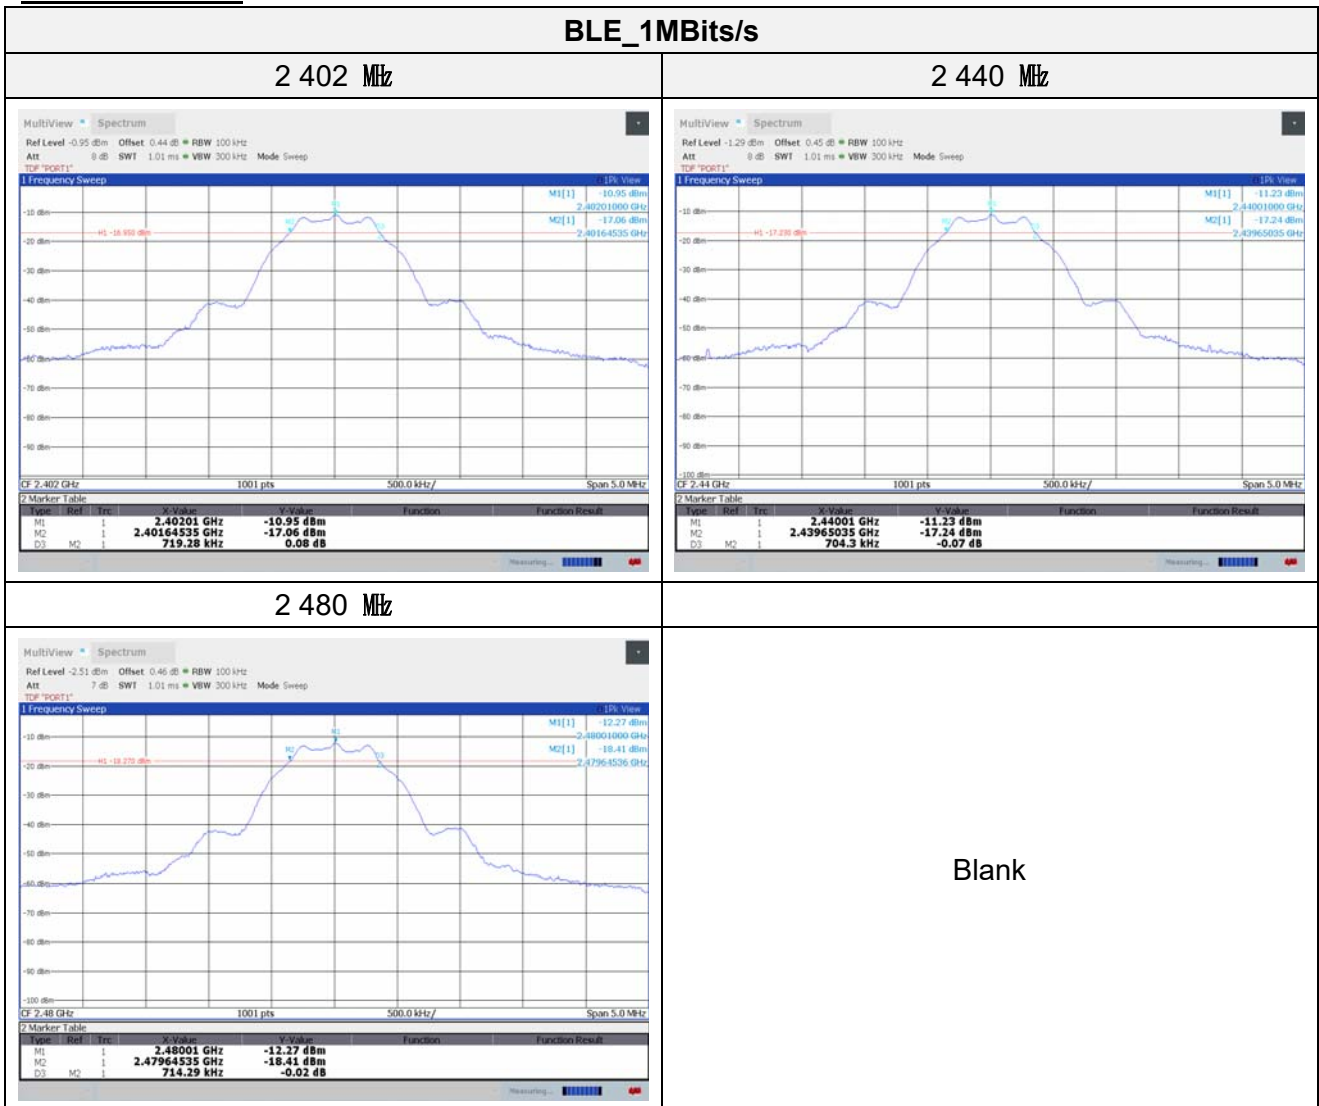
| BLE_1MBits/s | |
|---|---|
| 2 402 ㎒ | 2 440 ㎒ |
| MultiView Spectrum<br>Ref Level -0.95 dBm Offset 0.44 dB RBW 100 kHz<br>Att 8 dB SWT 1.01 ms VBW 300 kHz Mode Sweep<br>TDF "PORT1"<br>1 Frequency Sweep 1Pk View<br>M1[1] -10.95 dBm 2.40201000 GHz<br>M2[1] -17.06 dBm 2.40164535 GHz<br>H1 -16.950 dBm<br>-10 dBm -20 dBm -30 dBm -40 dBm -50 dBm -60 dBm -70 dBm -80 dBm -90 dBm<br>CF 2.402 GHz 1001 pts 500.0 kHz/ Span 5.0 MHz<br>2 Marker Table<br>Type Ref Trc X-Value Y-Value Function Function Result<br>M1 1 2.40201 GHz -10.95 dBm<br>M2 1 2.40164535 GHz -17.06 dBm<br>D3 M2 1 719.28 kHz 0.08 dB<br>Measuring... | MultiView Spectrum<br>Ref Level -1.29 dBm Offset 0.45 dB RBW 100 kHz<br>Att 8 dB SWT 1.01 ms VBW 300 kHz Mode Sweep<br>TDF "PORT1"<br>1 Frequency Sweep 1Pk View<br>M1[1] -11.23 dBm 2.44001000 GHz<br>M2[1] -17.24 dBm 2.43965035 GHz<br>H1 -17.230 dBm<br>-10 dBm -20 dBm -30 dBm -40 dBm -50 dBm -60 dBm -70 dBm -80 dBm -90 dBm -100 dBm<br>CF 2.44 GHz 1001 pts 500.0 kHz/ Span 5.0 MHz<br>2 Marker Table<br>Type Ref Trc X-Value Y-Value Function Function Result<br>M1 1 2.44001 GHz -11.23 dBm<br>M2 1 2.43965035 GHz -17.24 dBm<br>D3 M2 1 704.3 kHz -0.07 dB<br>Measuring... |
| 2 480 ㎒ | |
| MultiView Spectrum<br>Ref Level -2.51 dBm Offset 0.46 dB RBW 100 kHz<br>Att 7 dB SWT 1.01 ms VBW 300 kHz Mode Sweep<br>TDF "PORT1"<br>1 Frequency Sweep 1Pk View<br>M1[1] -12.27 dBm 2.48001000 GHz<br>M2[1] -18.41 dBm 2.47964536 GHz<br>H1 -18.270 dBm<br>-10 dBm -20 dBm -30 dBm -40 dBm -50 dBm -60 dBm -70 dBm -80 dBm -90 dBm -100 dBm<br>CF 2.48 GHz 1001 pts 500.0 kHz/ Span 5.0 MHz<br>2 Marker Table<br>Type Ref Trc X-Value Y-Value Function Function Result<br>M1 1 2.48001 GHz -12.27 dBm<br>M2 1 2.47964535 GHz -18.41 dBm<br>D3 M2 1 714.29 kHz -0.02 dB<br>Measuring... | Blank |